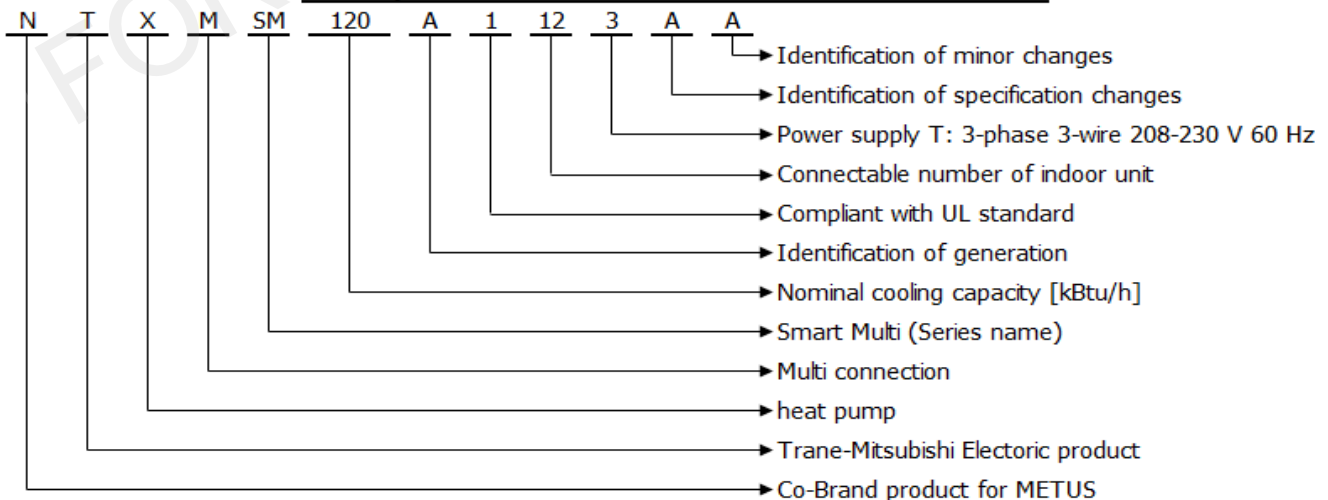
N T X M SM 120 A 1 12 3 A A

Identification of minor changes
Identification of specification changes
Power supply T: 3-phase 3-wire 208-230 V 60 Hz
Connectable number of indoor unit
Compliant with UL standard
Identification of generation
Nominal cooling capacity [kBtu/h]
Smart Multi (Series name)
Multi connection
heat pump
Trane-Mitsubishi Electoric product
Co-Brand product for METUS